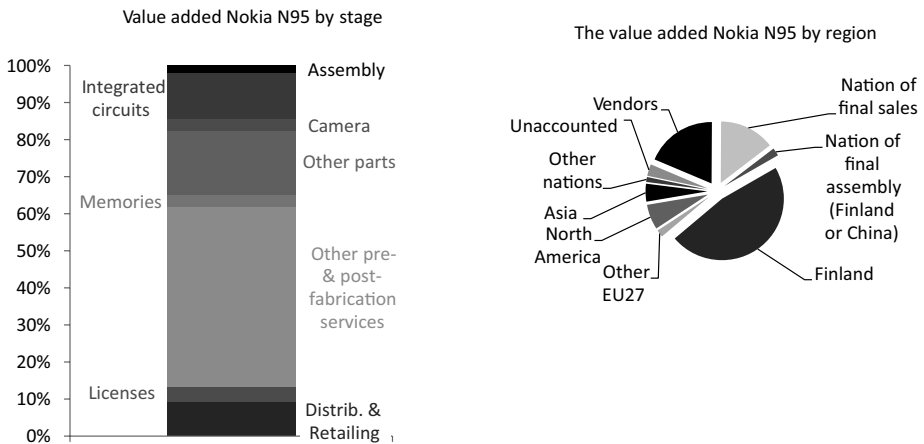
Value added Nokia N95 by stage

100%
90%
80%
70%
60%
50%
40%
30%
20%
10%
0%

Integrated circuits
Memories
Licenses
Assembly
Camera
Other parts
Other pre- & post-fabrication services
Distrib. & Retailing
1

The value added Nokia N95 by region

Vendors
Unaccounted
Other nations
Asia
North America
Other EU27
Nation of final sales
Nation of final assembly (Finland or China)
Finland